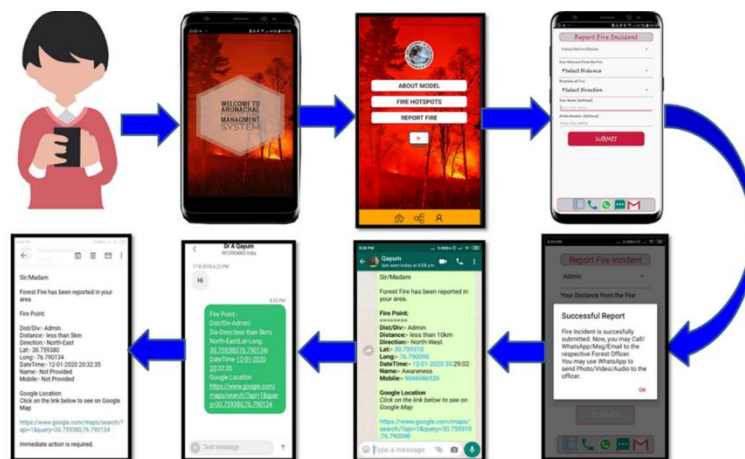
WELCOME TO
ARUNACHAL
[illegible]
MANAGMENT
SYSTEM

ABOUT MODEL
FIRE HOTSPOTS
REPORT FIRE

Report Fire Incident
Please Select Division
Your Distance from the Fire
*Select Distance
Direction of Fire
*Select Direction
Fire Name (Optional)
Mobile Number (Optional)
SUBMIT

Report Fire Incident
Admin
Your Distance from the Fire
Successful Report
Fire Incident is succesfully submitted. Now, you may Call/ WhatsApp/Msg/Email to the respective Forest Officer. You may use WhatsApp to send Photo/Video/Audio to the officer.
OK
SUBMIT

Qayum
last seen today at 8:08 pm
Sir/Madam
Forest Fire has been reported in your area.
Fire Point:
=======
Dist/Div:- Admin
Distance:- less than 10km
Direction:- North-West
Lat:- 30.759310
Long:- 76.790098
DateTime:- 12-01-2020 20:29:02
Name:- Awareness
Mobile:- 9046986539
Google Location
Click on the link below to see on Google Map
https://www.google.com/maps/search/?api=1&query=30.759310,76.790098
Type a message

Dr A Qayum
Hi
Fire Point:
Dist/Div:-Admin
Dis-Direc:less than 5km
North-EastLat-Long:
30.759380,76.790134
DateTime: 12-01-2020
20:32:35
Google Location
https://www.google.com/maps/search/?api=1&query=30.759380,76.790134
Text message

Sir/Madam
Forest Fire has been reported in your area.
Fire Point:
Dist/Div:- Admin
Distance:- less than 5km
Direction:- North-East
Lat:- 30.759380
Long:- 76.790134
DateTime:- 12-01-2020 20:32:35
Name:- Not Provided
Mobile:- Not Provided
Google Location
Click on the link below to see on Google Map
https://www.google.com/maps/search/?api=1&query=30.759380,76.790134
Immediate action is required.